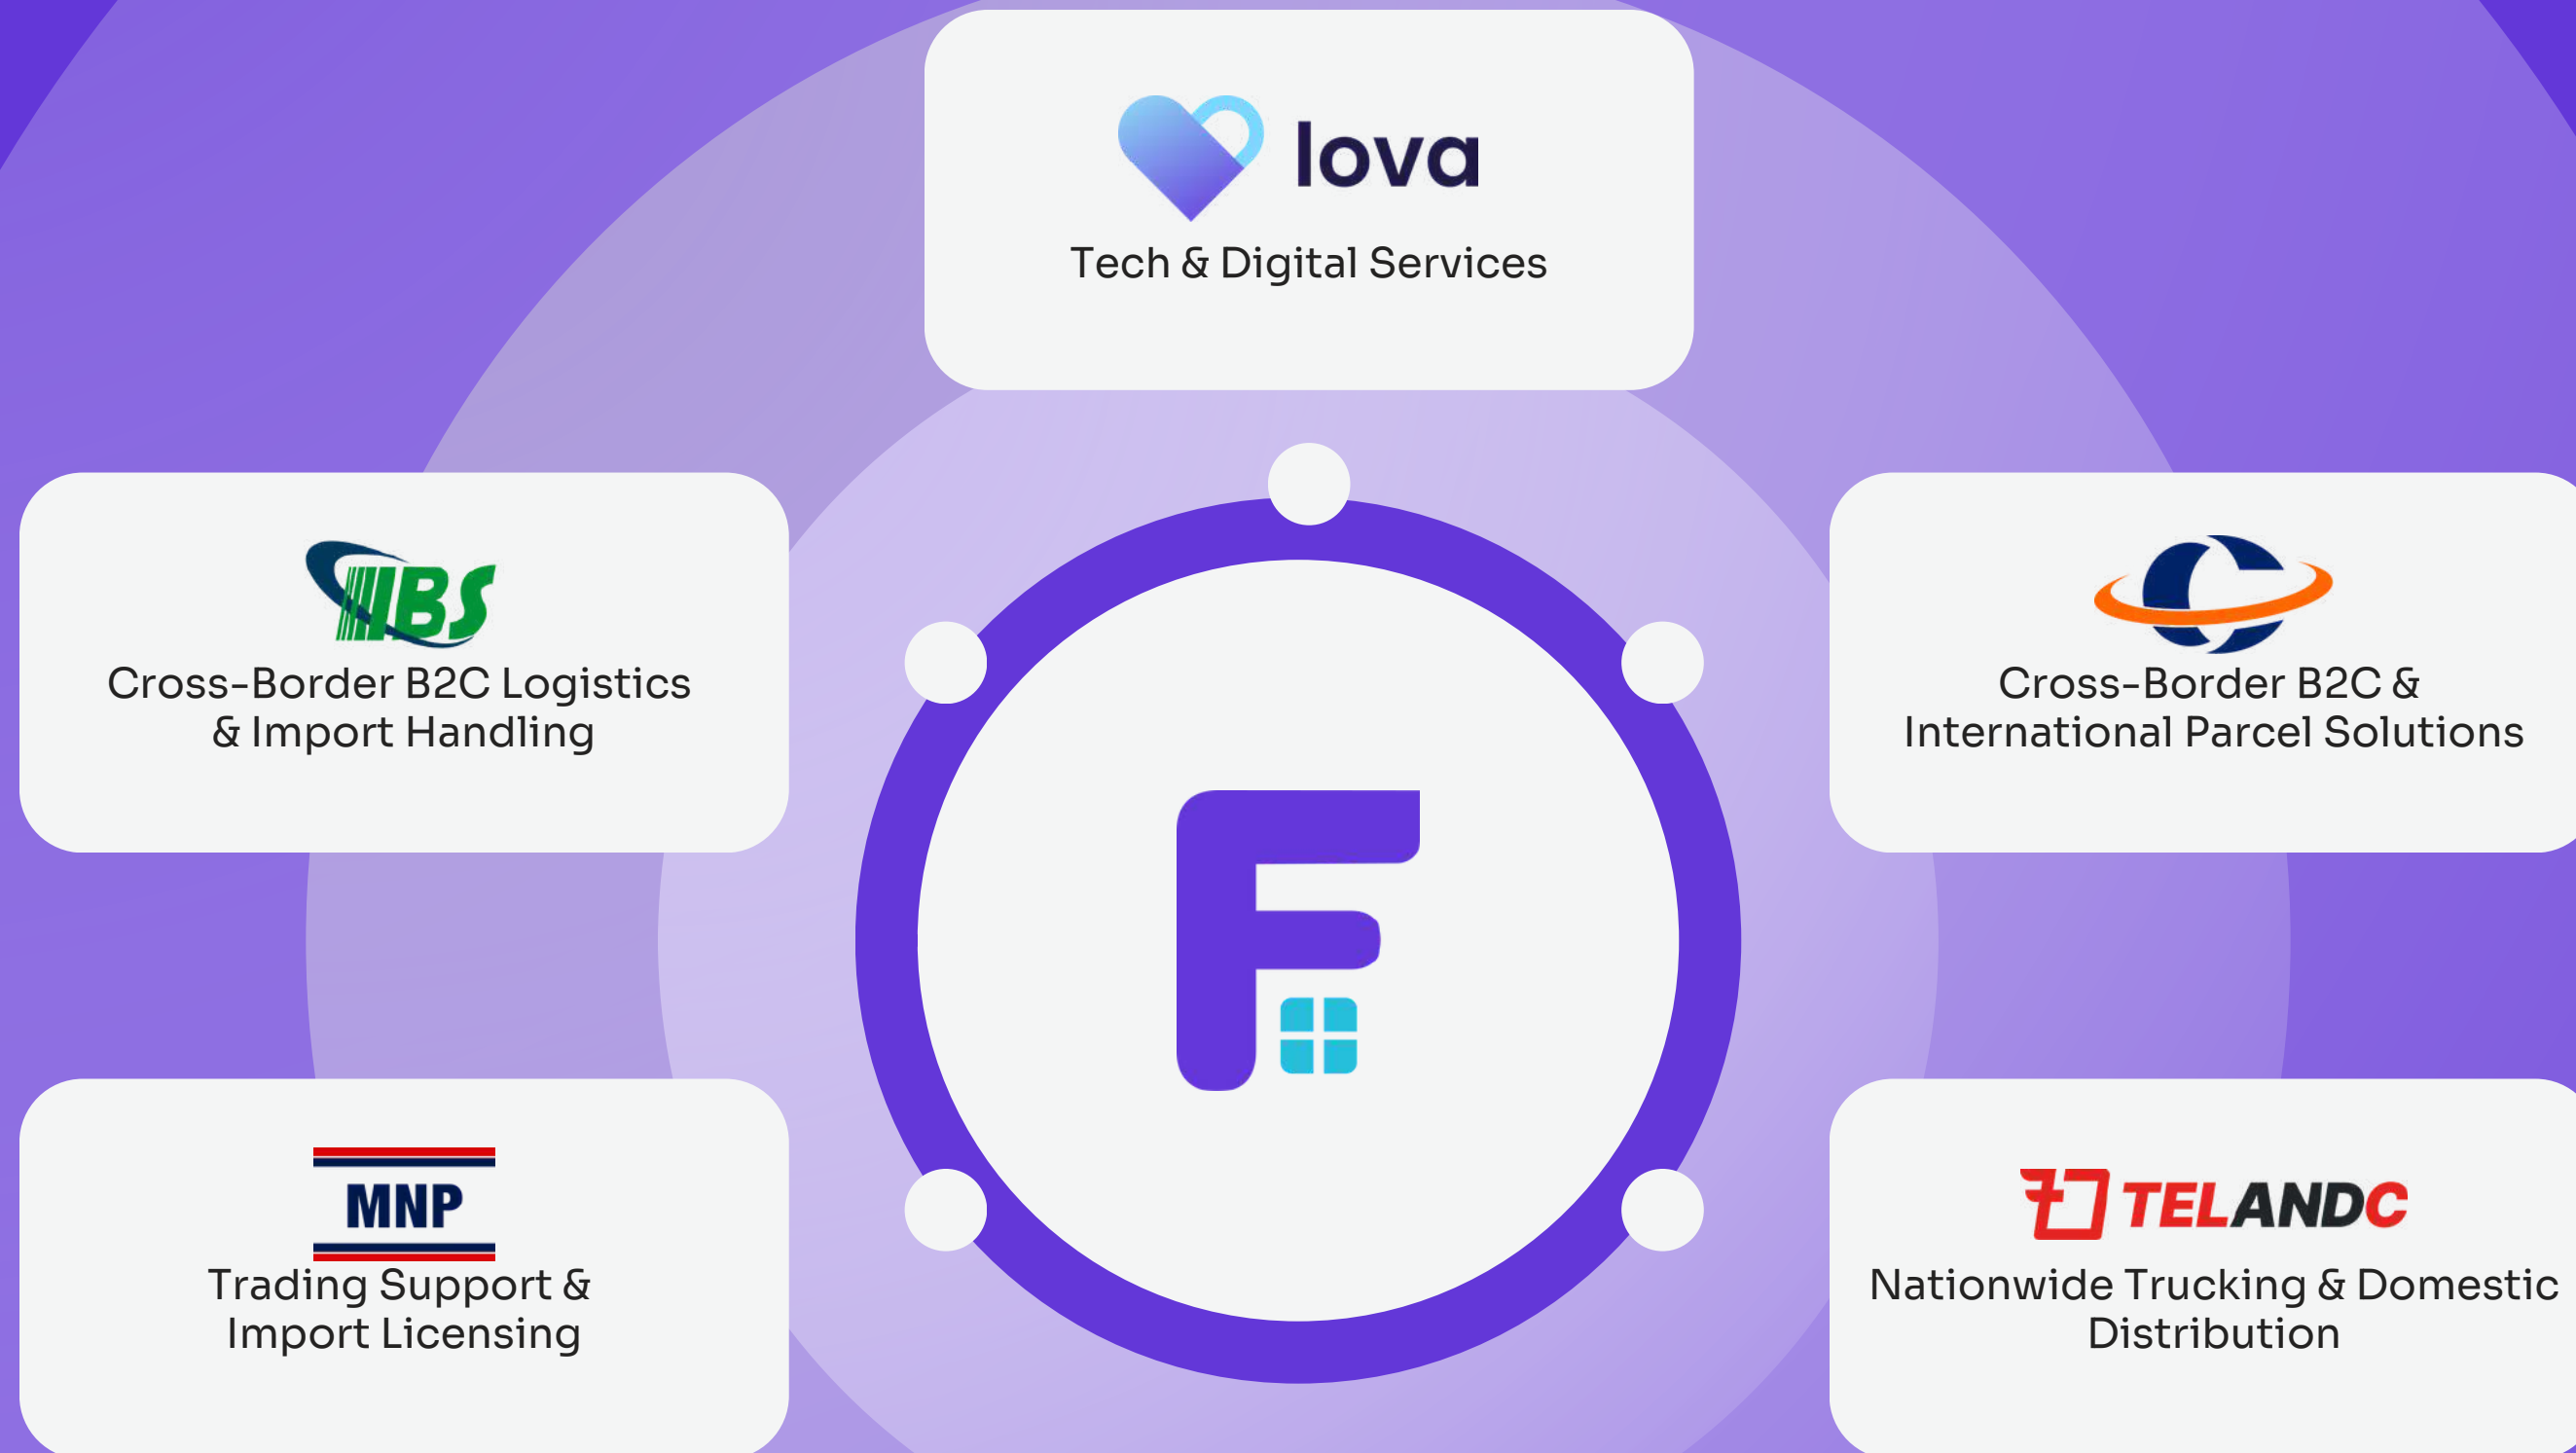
lova
Tech & Digital Services

IBS
Cross-Border B2C Logistics & Import Handling

Cross-Border B2C & International Parcel Solutions

F

MNP
Trading Support & Import Licensing

TELANDC
Nationwide Trucking & Domestic Distribution